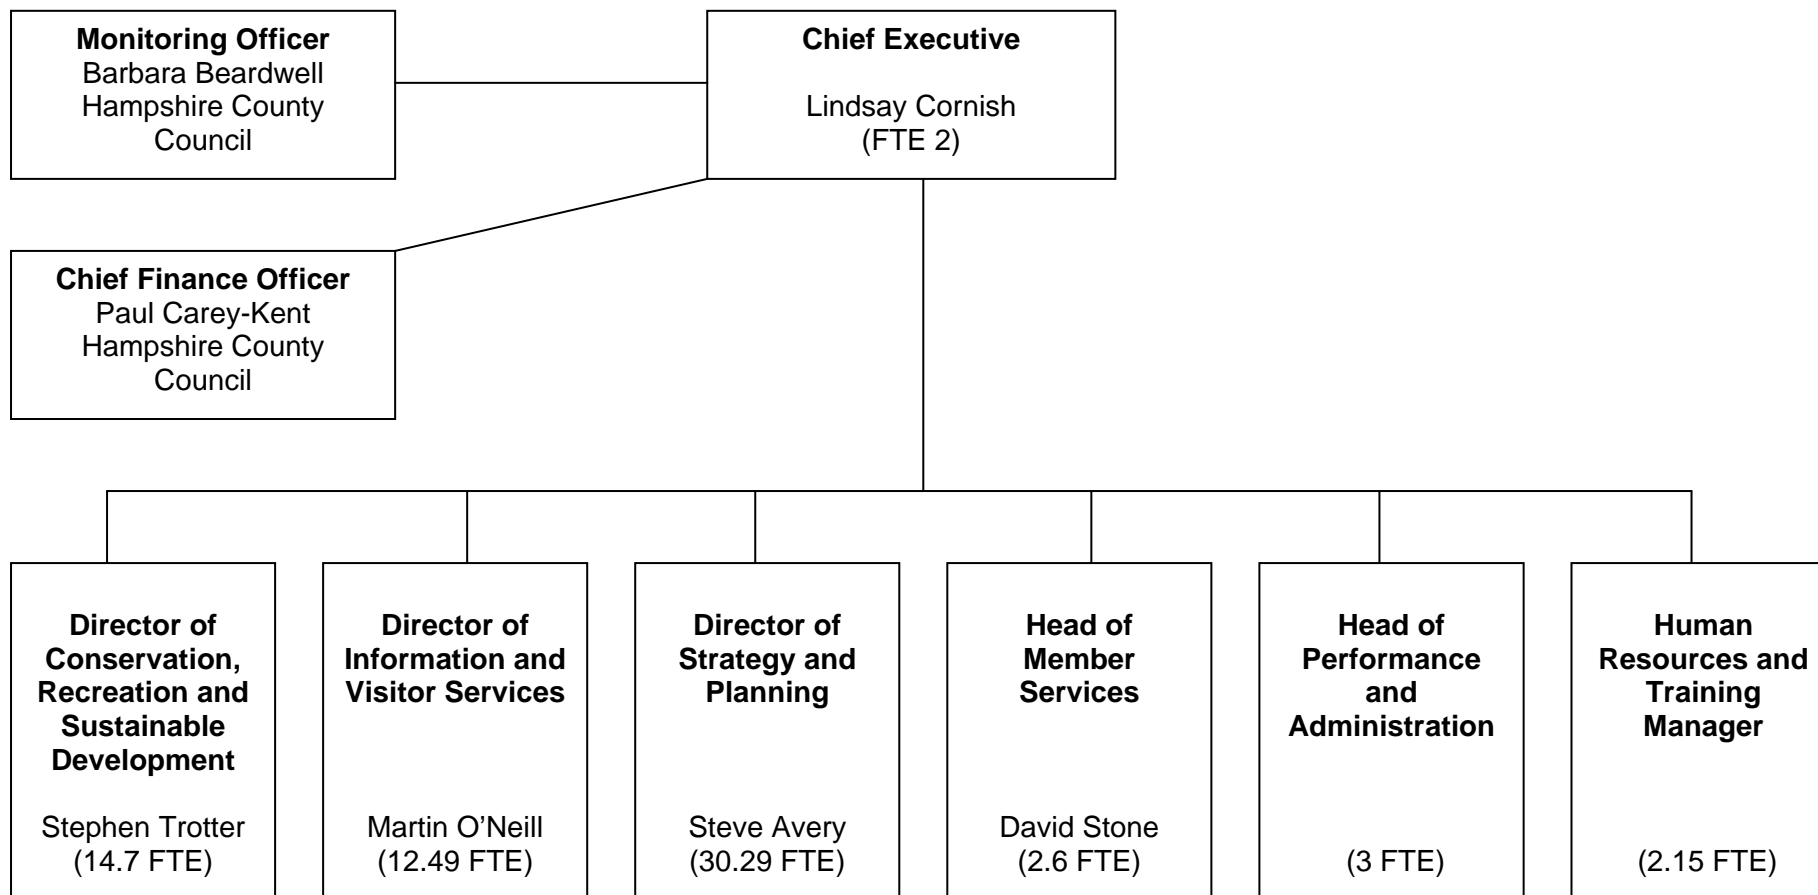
**Monitoring Officer**
Barbara Beardwell
Hampshire County Council

**Chief Executive**

Lindsay Cornish
(FTE 2)

**Chief Finance Officer**
Paul Carey-Kent
Hampshire County Council

**Director of Conservation, Recreation and Sustainable Development**

Stephen Trotter
(14.7 FTE)

**Director of Information and Visitor Services**

Martin O'Neill
(12.49 FTE)

**Director of Strategy and Planning**

Steve Avery
(30.29 FTE)

**Head of Member Services**

David Stone
(2.6 FTE)

**Head of Performance and Administration**

(3 FTE)

**Human Resources and Training Manager**

(2.15 FTE)